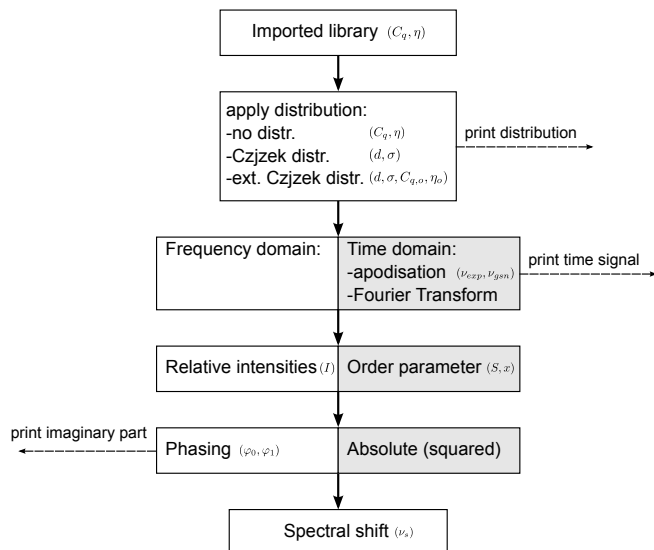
Imported library $(C_q, \eta)$

apply distribution:
-no distr. $(C_q, \eta)$
-Czjzek distr. $(d, \sigma)$
-ext. Czjzek distr. $(d, \sigma, C_{q,o}, \eta_o)$

print distribution

Frequency domain:

Time domain:
-apodisation $(\nu_{exp}, \nu_{gsn})$
-Fourier Transform

print time signal

Relative intensities $(I)$

Order parameter $(S, x)$

print imaginary part

Phasing $(\varphi_0, \varphi_1)$

Absolute (squared)

Spectral shift $(\nu_s)$